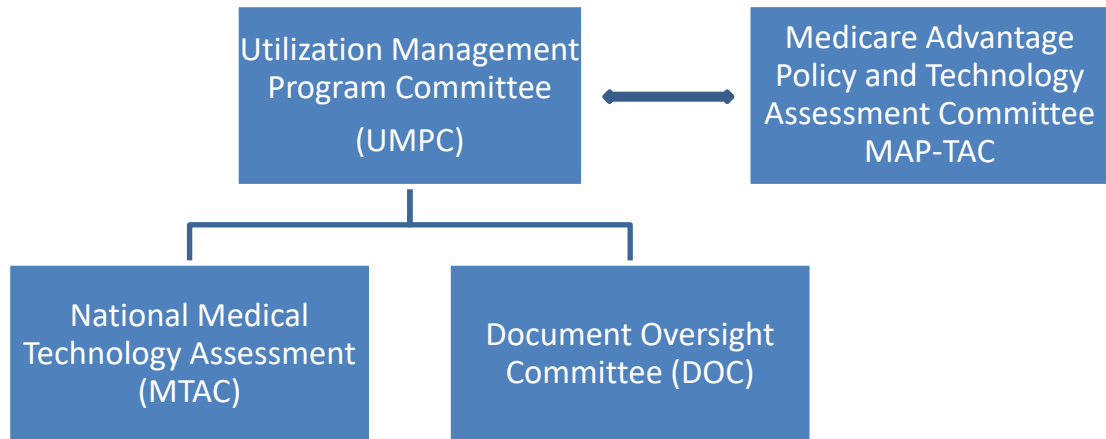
Utilization Management Program Committee

(UMPC)

Medicare Advantage Policy and Technology Assessment Committee MAP-TAC

National Medical Technology Assessment (MTAC)

Document Oversight Committee (DOC)